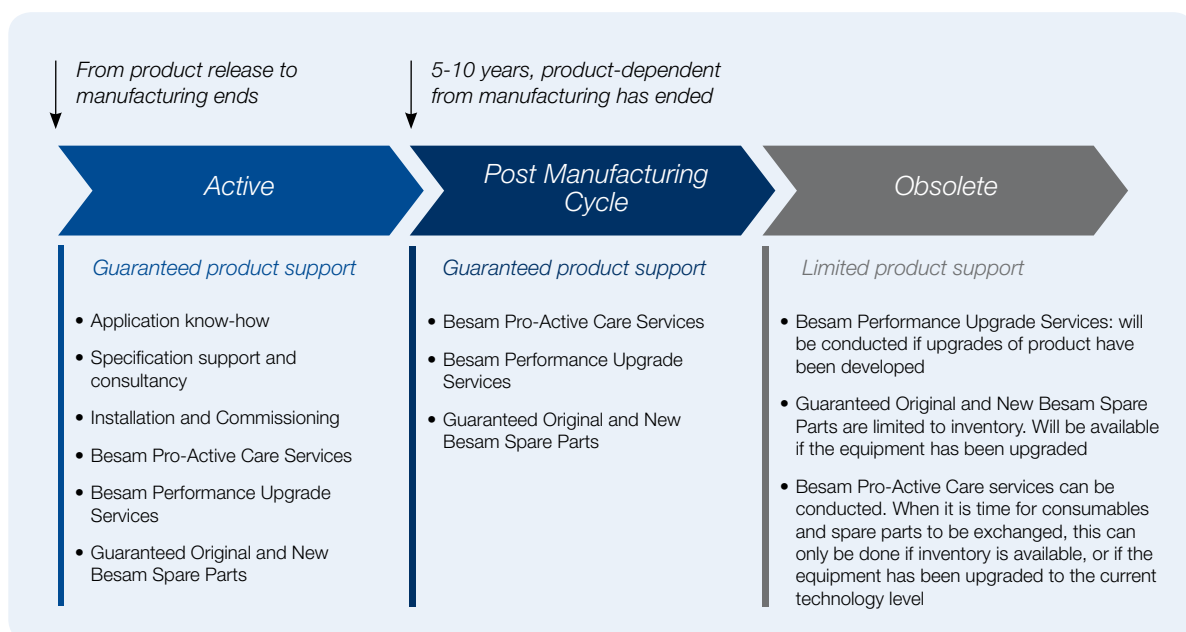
From product release to manufacturing ends

5-10 years, product-dependent from manufacturing has ended

Active

Post Manufacturing Cycle

Obsolete

Guaranteed product support

• Application know-how
• Specification support and consultancy
• Installation and Commissioning
• Besam Pro-Active Care Services
• Besam Performance Upgrade Services
• Guaranteed Original and New Besam Spare Parts

Guaranteed product support

• Besam Pro-Active Care Services
• Besam Performance Upgrade Services
• Guaranteed Original and New Besam Spare Parts

Limited product support

• Besam Performance Upgrade Services: will be conducted if upgrades of product have been developed
• Guaranteed Original and New Besam Spare Parts are limited to inventory. Will be available if the equipment has been upgraded
• Besam Pro-Active Care services can be conducted. When it is time for consumables and spare parts to be exchanged, this can only be done if inventory is available, or if the equipment has been upgraded to the current technology level